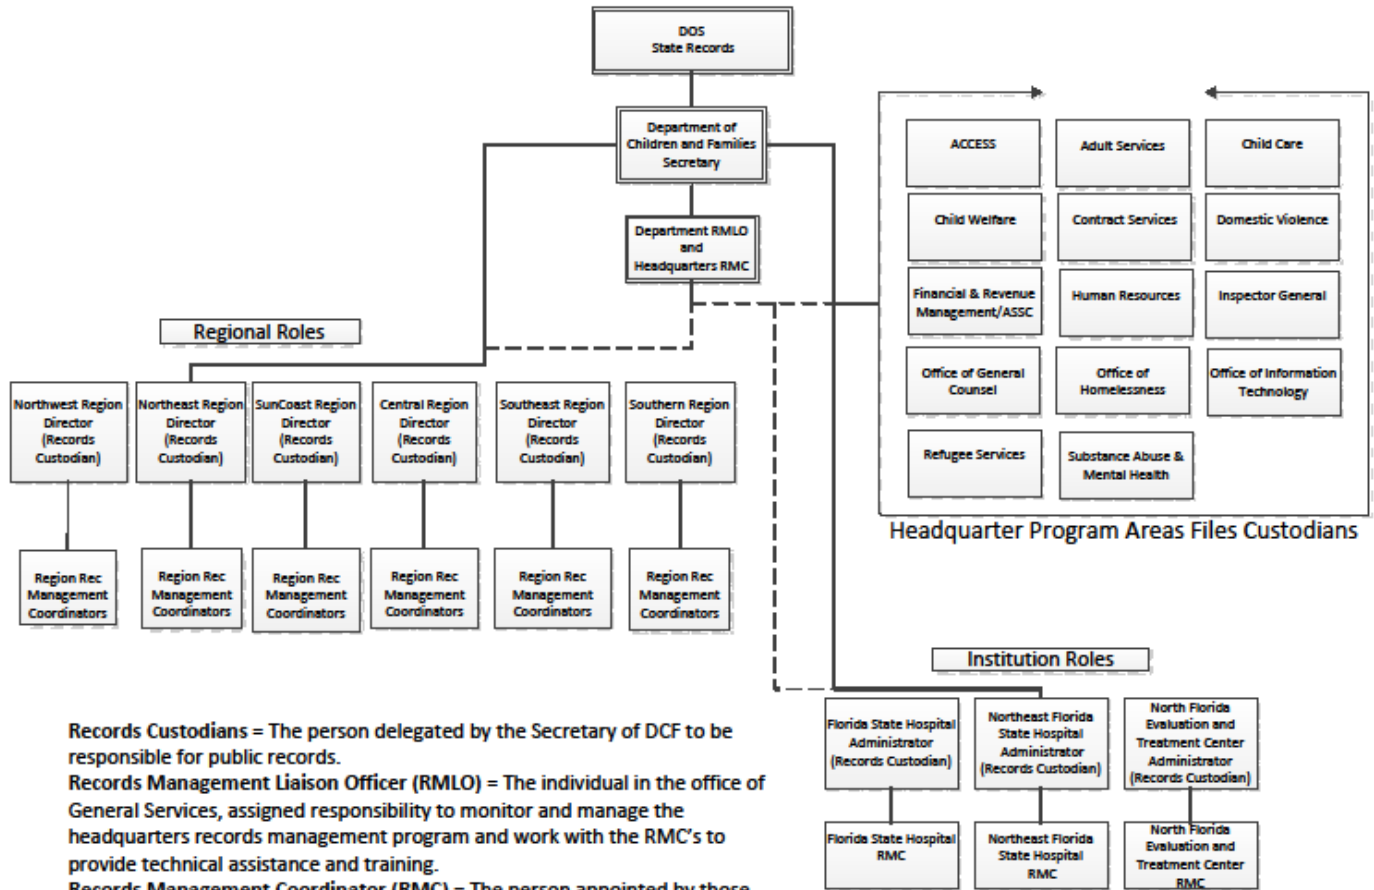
DOS
State Records

Department of Children and Families Secretary

Department RMLO and Headquarters RMC

ACCESS

Adult Services

Child Care

Child Welfare

Contract Services

Domestic Violence

Financial & Revenue Management/ASSC

Human Resources

Inspector General

Office of General Counsel

Office of Homelessness

Office of Information Technology

Refugee Services

Substance Abuse & Mental Health

Headquarter Program Areas Files Custodians

Regional Roles

Northwest Region Director (Records Custodian)

Northeast Region Director (Records Custodian)

SunCoast Region Director (Records Custodian)

Central Region Director (Records Custodian)

Southeast Region Director (Records Custodian)

Southern Region Director (Records Custodian)

Region Rec Management Coordinators

Region Rec Management Coordinators

Region Rec Management Coordinators

Region Rec Management Coordinators

Region Rec Management Coordinators

Region Rec Management Coordinators

Institution Roles

Florida State Hospital Administrator (Records Custodian)

Northeast Florida State Hospital Administrator (Records Custodian)

North Florida Evaluation and Treatment Center Administrator (Records Custodian)

Florida State Hospital RMC

Northeast Florida State Hospital RMC

North Florida Evaluation and Treatment Center RMC

Records Custodians = The person delegated by the Secretary of DCF to be responsible for public records.
Records Management Liaison Officer (RMLO) = The individual in the office of General Services, assigned responsibility to monitor and manage the headquarters records management program and work with the RMC's to provide technical assistance and training.
Records Management Coordinator (RMC) = The person appointed by those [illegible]